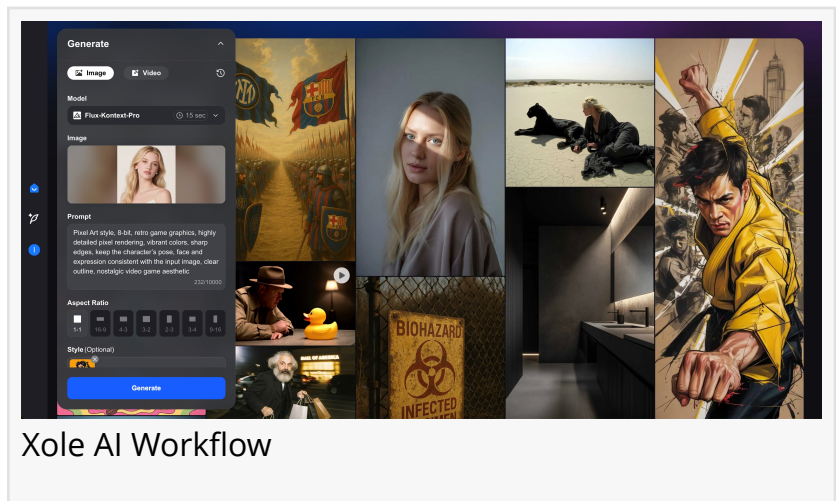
Generate

Image Video

Model

Flux-Kontext-Pro 15 sec

Image

Prompt

Pixel Art style, 8-bit, retro game graphics, highly detailed pixel rendering, vibrant colors, sharp edges, keep the character's pose, face and expression consistent with the input image, clear outline, nostalgic video game aesthetic

232/10000

Aspect Ratio

1:1 16:9 4:3 3:2 2:3 3:4 9:16

Style (Optional)

Generate

BIOHAZARD

INFECTED

Xole AI Workflow